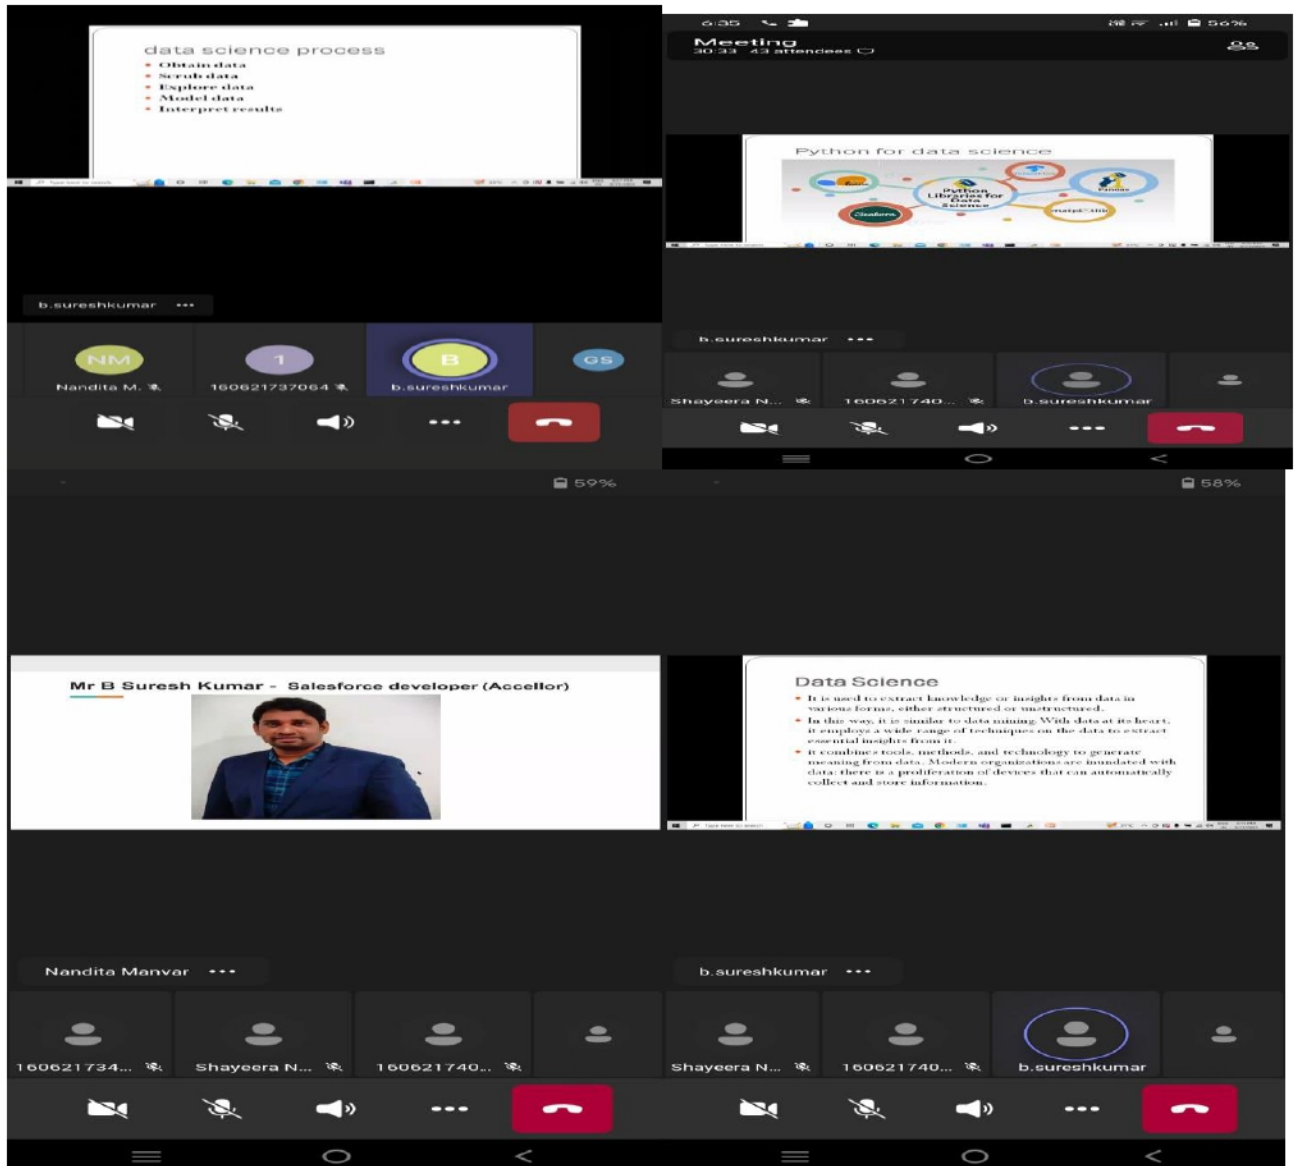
data science process
• Obtain data
• Scrub data
• Explore data
• Model data
• Interpret results

b.sureshkumar •••

NM
Nandita M.

1
160621737064

B
b.sureshkumar

GS

6:35

56%

Meeting
30:33 43 attendees

Python for data science

Python Libraries for Data Science

Pandas

matplotlib

Seaborn

b.sureshkumar •••

Shayeera N...

160621740...

b.sureshkumar

59%

Mr B Suresh Kumar - Salesforce developer (Accellor)

Nandita Manvar •••

160621734...

Shayeera N...

160621740...

58%

Data Science
• It is used to extract knowledge or insights from data in various forms, either structured or unstructured.
• In this way, it is similar to data mining. With data at its heart, it employs a wide range of techniques on the data to extract essential insights from it.
• it combines tools, methods, and technology to generate meaning from data. Modern organizations are inundated with data; there is a proliferation of devices that can automatically collect and store information.

b.sureshkumar •••

Shayeera N...

160621740...

b.sureshkumar